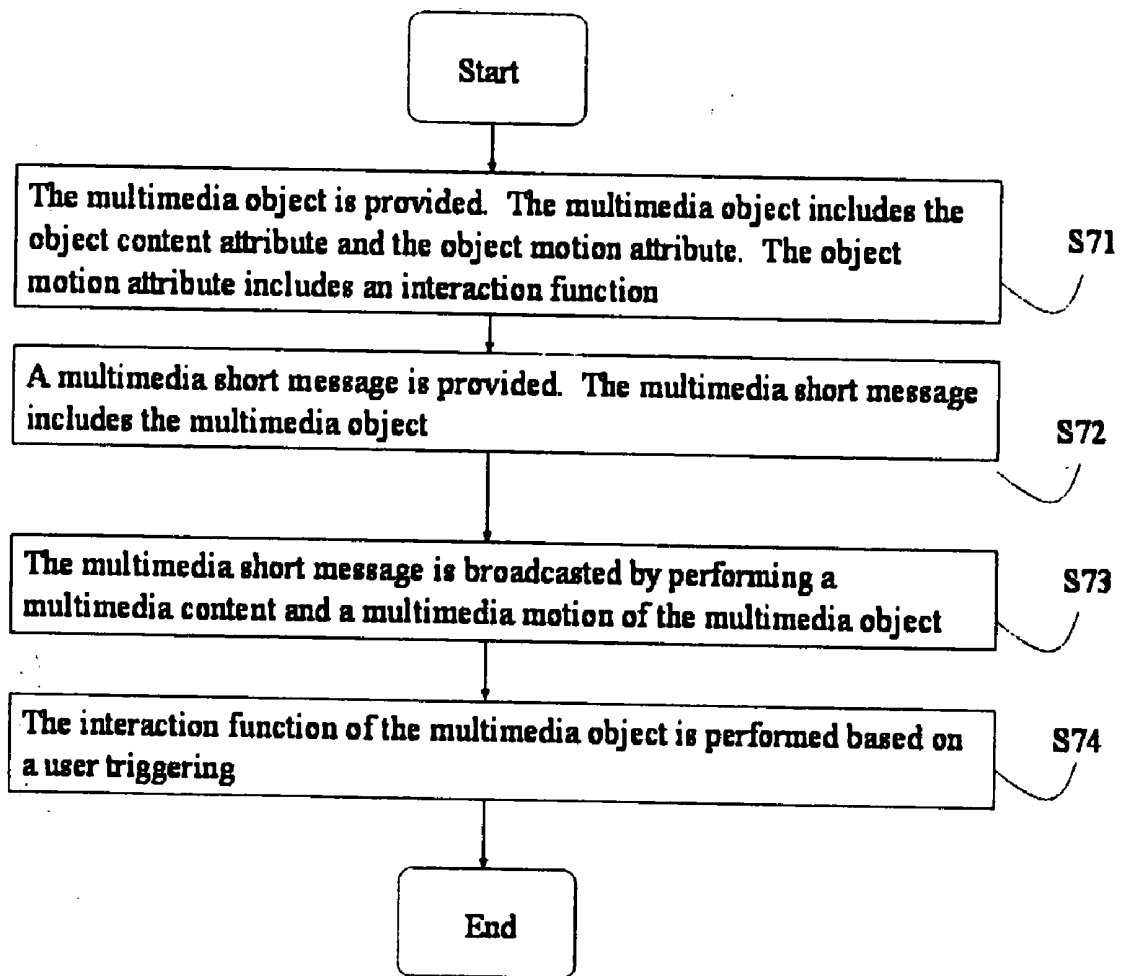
Start

The multimedia object is provided. The multimedia object includes the object content attribute and the object motion attribute. The object motion attribute includes an interaction function

S71

A multimedia short message is provided. The multimedia short message includes the multimedia object

S72

The multimedia short message is broadcasted by performing a multimedia content and a multimedia motion of the multimedia object

S73

The interaction function of the multimedia object is performed based on a user triggering

S74

End